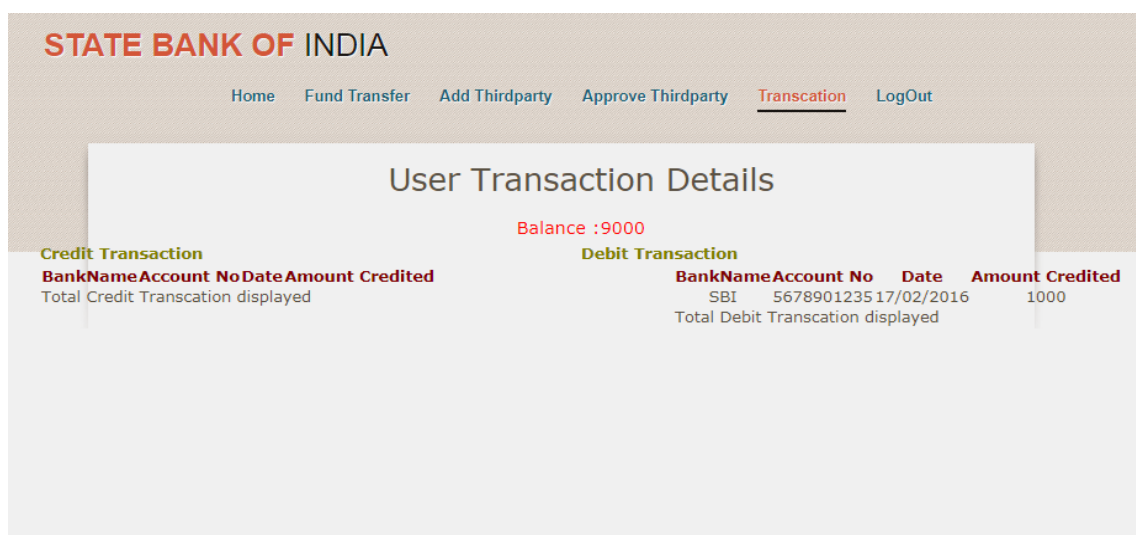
STATE BANK OF INDIA

Home Fund Transfer Add Thirdparty Approve Thirdparty Transcation LogOut

User Transaction Details

Balance :9000

Credit Transaction

| BankName | Account No | Date | Amount Credited |
|---|---|---|---|

Total Credit Transcation displayed

Debit Transaction

| BankName | Account No | Date | Amount Credited |
|---|---|---|---|
| SBI | 5678901235 | 17/02/2016 | 1000 |

Total Debit Transcation displayed